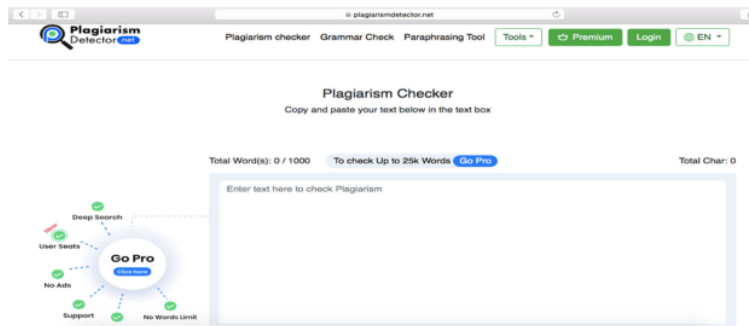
plagiarismdetector.net

Plagiarism Detector .net

Plagiarism checker Grammar Check Paraphrasing Tool Tools ▾ Premium Login EN ▾

Plagiarism Checker

Copy and paste your text below in the text box

Total Word(s): 0 / 1000 To check Up to 25k Words Go Pro Total Char: 0

Enter text here to check Plagiarism

Deep Search

New

User Seats

Go Pro

Click here

No Ads

Support

No Words Limit